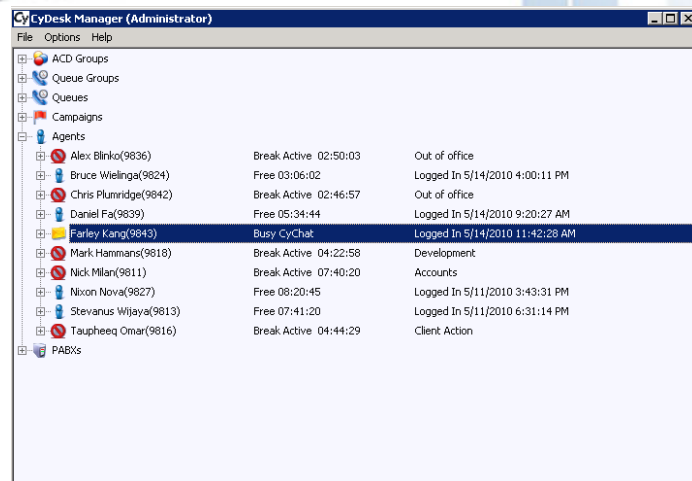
Cy CyDesk Manager (Administrator)

File Options Help

ACD Groups
Queue Groups
Queues
Campaigns
Agents

| | | |
|---|---|---|
| Alex Blinko(9836) | Break Active 02:50:03 | Out of office |
| Bruce Wielinga(9824) | Free 03:06:02 | Logged In 5/14/2010 4:00:11 PM |
| Chris Plumridge(9842) | Break Active 02:46:57 | Out of office |
| Daniel Fa(9839) | Free 05:34:44 | Logged In 5/14/2010 9:20:27 AM |
| Farley Kang(9843) | Busy CyChat | Logged In 5/14/2010 11:42:28 AM |
| Mark Hammans(9818) | Break Active 04:22:58 | Development |
| Nick Milan(9811) | Break Active 07:40:20 | Accounts |
| Nixon Nova(9827) | Free 08:20:45 | Logged In 5/11/2010 3:43:31 PM |
| Stevanus Wijaya(9813) | Free 07:41:20 | Logged In 5/11/2010 6:31:14 PM |
| Taupheeq Omar(9816) | Break Active 04:44:29 | Client Action |

PABXs